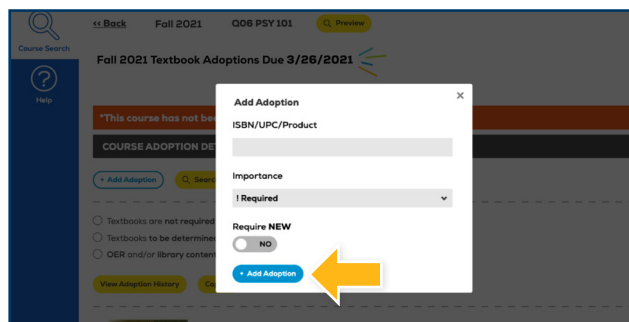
Course Search

Help

« Back Fall 2021 Q06 PSY 101 Preview

Fall 2021 Textbook Adoptions Due 3/26/2021

*This course has not bee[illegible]

COURSE ADOPTION DE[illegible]

+ Add Adoption Q Searc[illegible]

Textbooks are not required

Textbooks to be determine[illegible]

OER and/or library conten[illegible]

View Adoption History Co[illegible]

Add Adoption

×

ISBN/UPC/Product

Importance

! Required

Require NEW

NO

+ Add Adoption